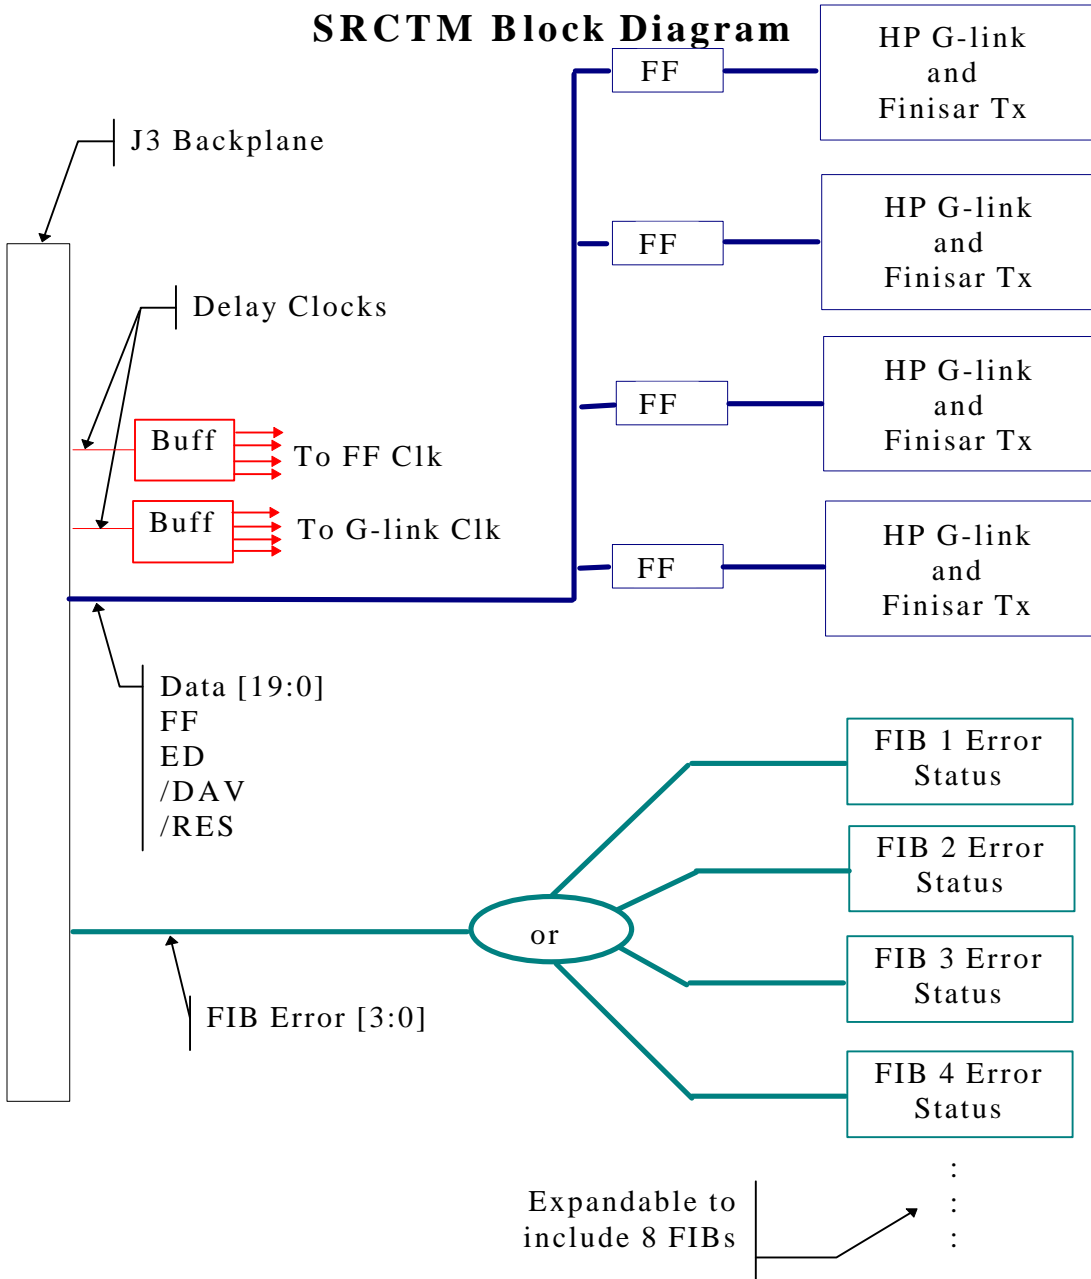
SRCTM Block Diagram

HP G-link and Finisar Tx

J3 Backplane

FF

HP G-link and Finisar Tx

FF

Delay Clocks

HP G-link and Finisar Tx

FF

Buff

To FF Clk

Buff

To G-link Clk

FF

HP G-link and Finisar Tx

Data [19:0]
FF
ED
/DAV
/RES

FIB 1 Error Status

FIB 2 Error Status

or

FIB 3 Error Status

FIB Error [3:0]

FIB 4 Error Status

Expandable to include 8 FIBs

:
:
: